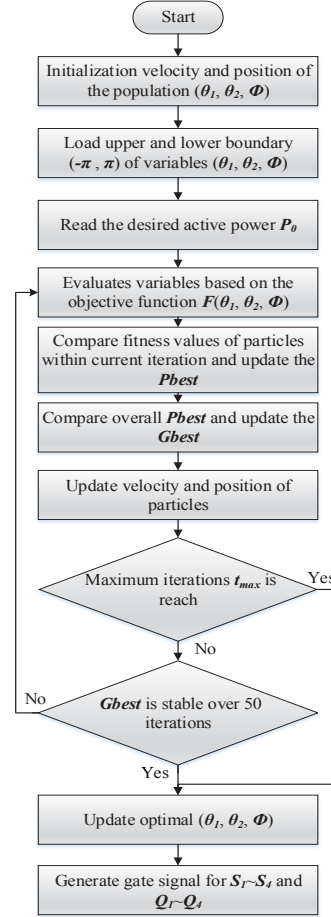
Start

Initialization velocity and position of the population ($\theta_1, \theta_2, \Phi$)

Load upper and lower boundary ($-\pi$ , $\pi$) of variables ($\theta_1, \theta_2, \Phi$)

Read the desired active power $P_0$

Evaluates variables based on the objective function $F(\theta_1, \theta_2, \Phi)$

Compare fitness values of particles within current iteration and update the Pbest

Compare overall Pbest and update the Gbest

Update velocity and position of particles

Maximum iterations $t_{max}$ is reach

Yes

No

Gbest is stable over 50 iterations

No

Yes

Update optimal ($\theta_1, \theta_2, \Phi$)

Generate gate signal for $S_1$~$S_4$ and $Q_1$~$Q_4$